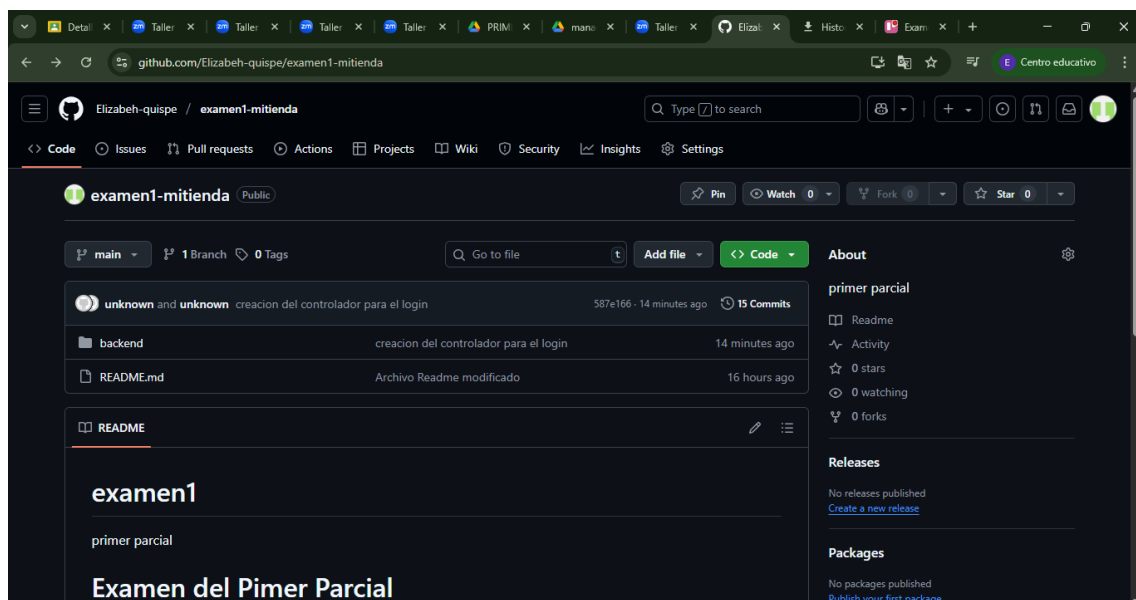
Detall × Taller × Taller × Taller × Taller × PRIMI × mana × Taller × Elizab × Histo × Exam × +

github.com/Elizabeh-quispe/examen1-mitienda

Centro educativo

Elizabeh-quispe / examen1-mitienda

Type / to search

Code Issues Pull requests Actions Projects Wiki Security Insights Settings

examen1-mitienda Public

Pin Watch 0 Fork 0 Star 0

main 1 Branch 0 Tags Go to file t Add file Code

unknown and unknown creacion del controlador para el login 587e166 · 14 minutes ago 15 Commits

backend creacion del controlador para el login 14 minutes ago

README.md Archivo Readme modificado 16 hours ago

README

examen1

primer parcial

Examen del Pimer Parcial

About

primer parcial

Readme

Activity

0 stars

0 watching

0 forks

Releases

No releases published

Create a new release

Packages

No packages published

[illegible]